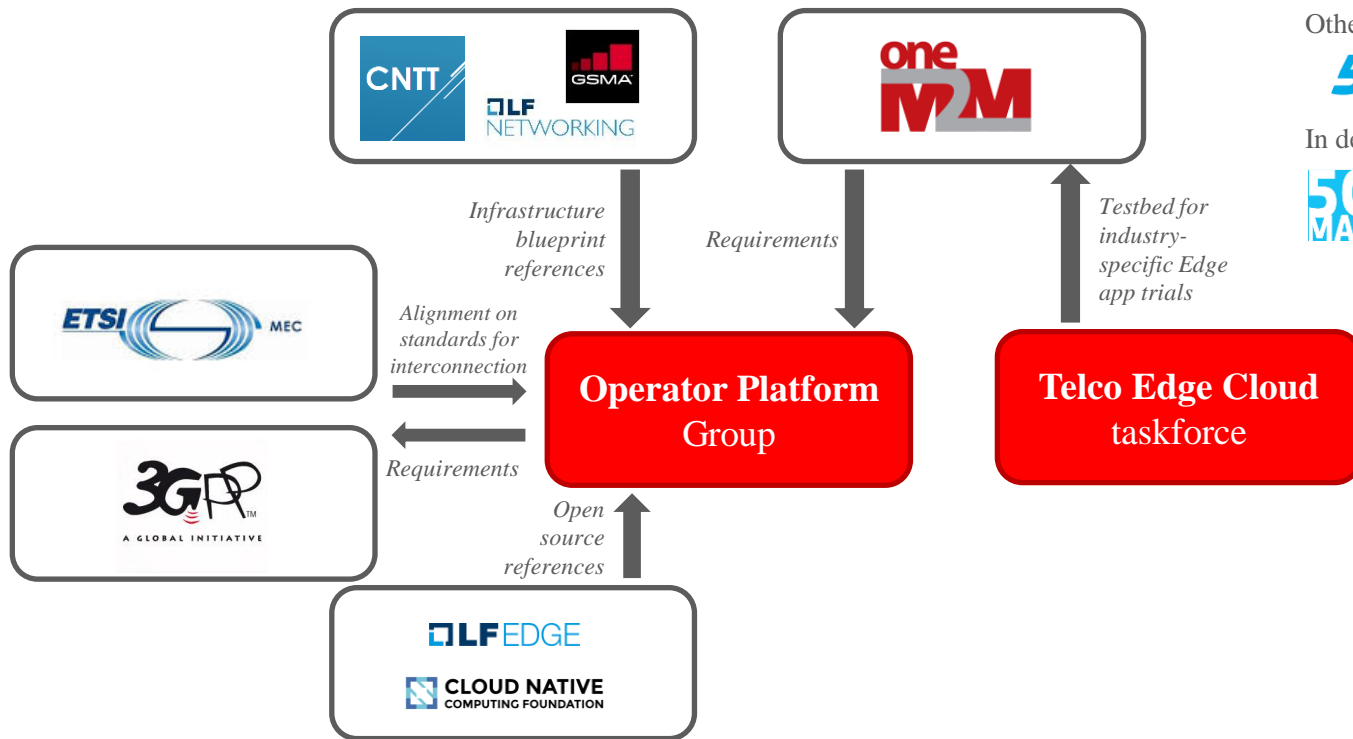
CNTT
GSMA
LF NETWORKING

oneM2M

Othe

In de

Infrastructure blueprint references

Requirements

Testbed for industry-specific Edge app trials

ETSI MEC

Alignment on standards for interconnection

Operator Platform Group

Telco Edge Cloud taskforce

3GPP A GLOBAL INITIATIVE

Requirements

Open source references

LF EDGE

CLOUD NATIVE COMPUTING FOUNDATION